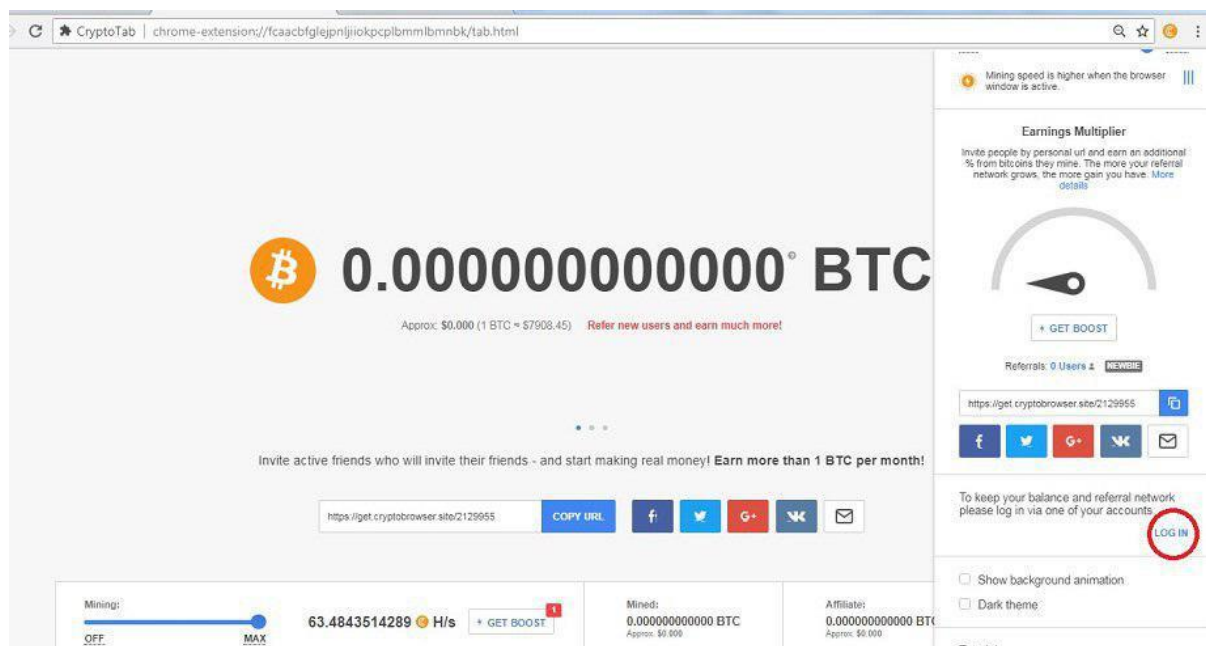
CryptoTab | chrome-extension://fcaacbfglejpnljiiokpcplbmmlbmnbk/tab.html

Mining speed is higher when the browser window is active.

Earnings Multiplier

Invite people by personal url and earn an additional % from bitcoins they mine. The more your referral network grows, the more gain you have. More details

+ GET BOOST

Referrals: 0 Users NEWBIE

https://get.cryptobrowser.site/2129955

To keep your balance and referral network please log in via one of your accounts.

LOG IN

Show background animation

Dark theme

0.000000000000 BTC

Approx: $0.000 (1 BTC ≈ $7908.45) Refer new users and earn much more!

Invite active friends who will invite their friends - and start making real money! Earn more than 1 BTC per month!

https://get.cryptobrowser.site/2129955 COPY URL

Mining:

OFF MAX

63.4843514289 H/s

+ GET BOOST 1

Mined:
0.000000000000 BTC
Approx: $0.000

Affiliate:
0.000000000000 BT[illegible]
Approx: $0.000